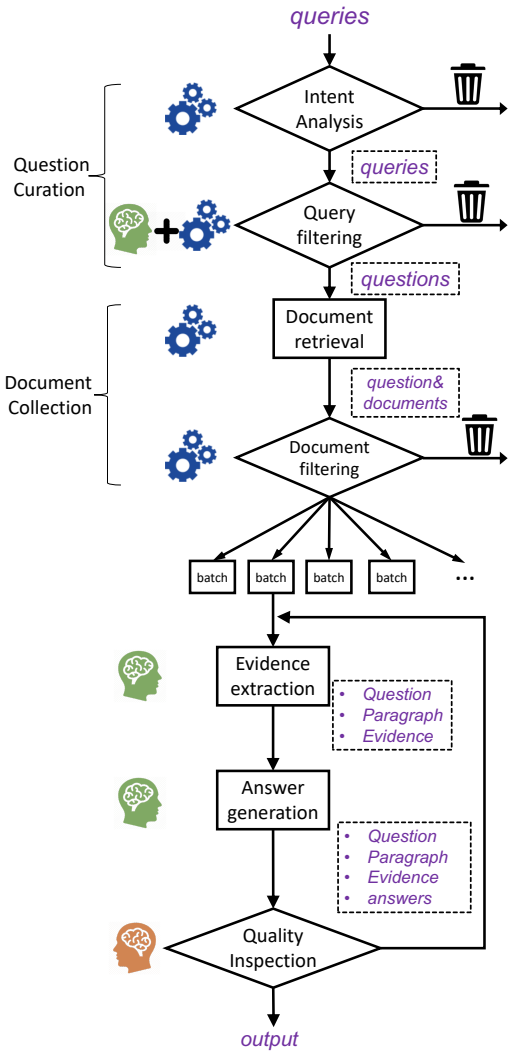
queries

Question Curation

Intent Analysis

queries

Query filtering

questions

Document Collection

Document retrieval

question& documents

Document filtering

batch
batch
batch
batch
...

Evidence extraction

- Question
- Paragraph
- Evidence

Answer generation

- Question
- Paragraph
- Evidence
- answers

Quality Inspection

output